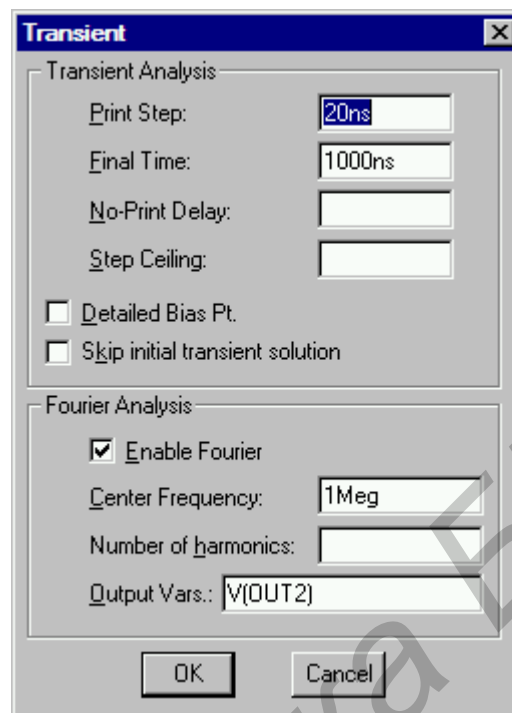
Transient

Transient Analysis

Print Step: 20ns

Final Time: 1000ns

No-Print Delay:

Step Ceiling:

Detailed Bias Pt.

Skip initial transient solution

Fourier Analysis

Enable Fourier

Center Frequency: 1Meg

Number of harmonics:

Output Vars.: V(OUT2)

OK

Cancel